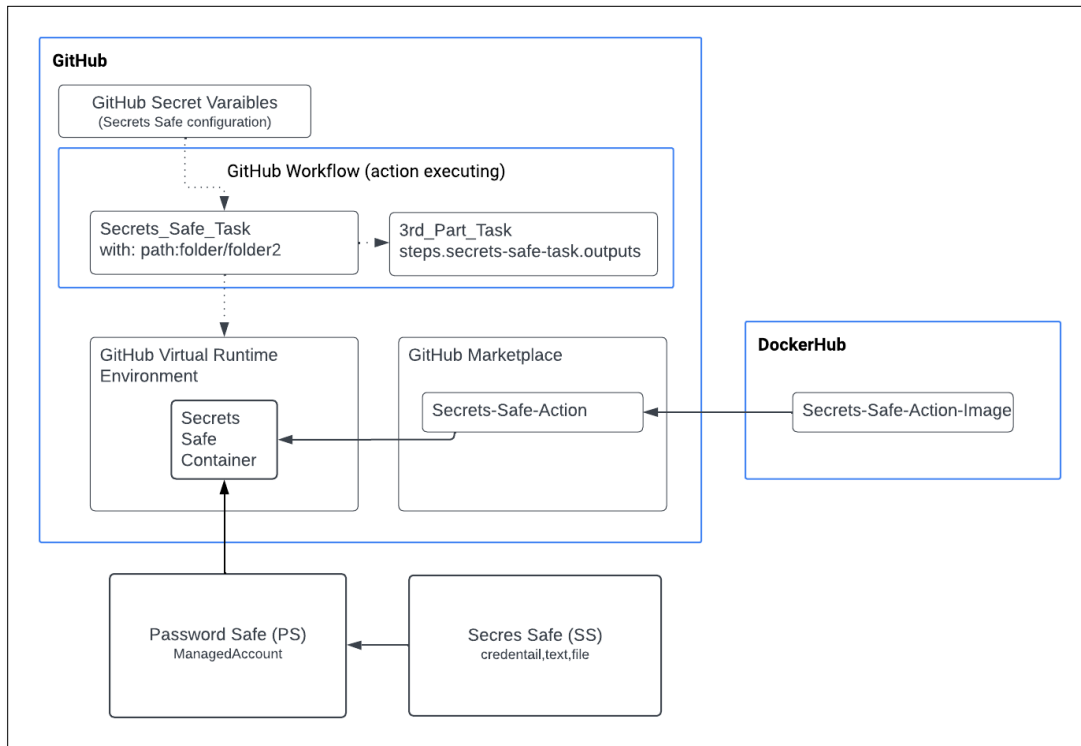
GitHub

GitHub Secret Varaibles
(Secrets Safe configuration)

GitHub Workflow (action executing)

Secrets_Safe_Task
with: path:folder/folder2

3rd_Part_Task
steps.secrets-safe-task.outputs

GitHub Virtual Runtime Environment

Secrets Safe Container

GitHub Marketplace

Secrets-Safe-Action

DockerHub

Secrets-Safe-Action-Image

Password Safe (PS)
ManagedAccount

Secres Safe (SS)
credentail,text,file